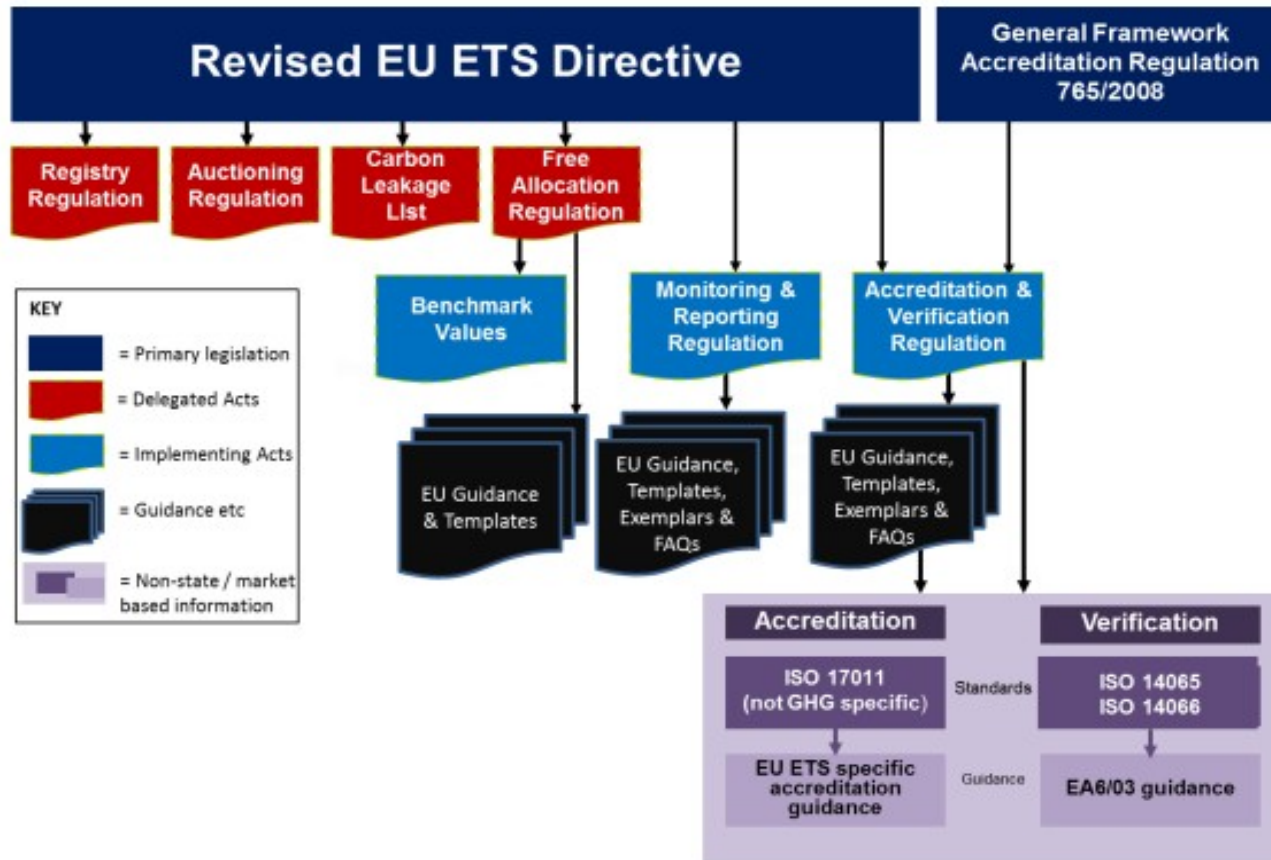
Revised EU ETS Directive

General Framework Accreditation Regulation 765/2008

Registry Regulation

Auctioning Regulation

Carbon Leakage List

Free Allocation Regulation

Benchmark Values

Monitoring & Reporting Regulation

Accreditation & Verification Regulation

KEY
= Primary legislation
= Delegated Acts
= Implementing Acts
= Guidance etc
= Non-state / market based information

EU Guidance & Templates

EU Guidance, Templates, Exemplars & FAQs

EU Guidance, Templates, Exemplars & FAQs

Accreditation

Verification

ISO 17011 (not GHG specific)

Standards

ISO 14065
ISO 14066

EU ETS specific accreditation guidance

Guidance

EA6/03 guidance